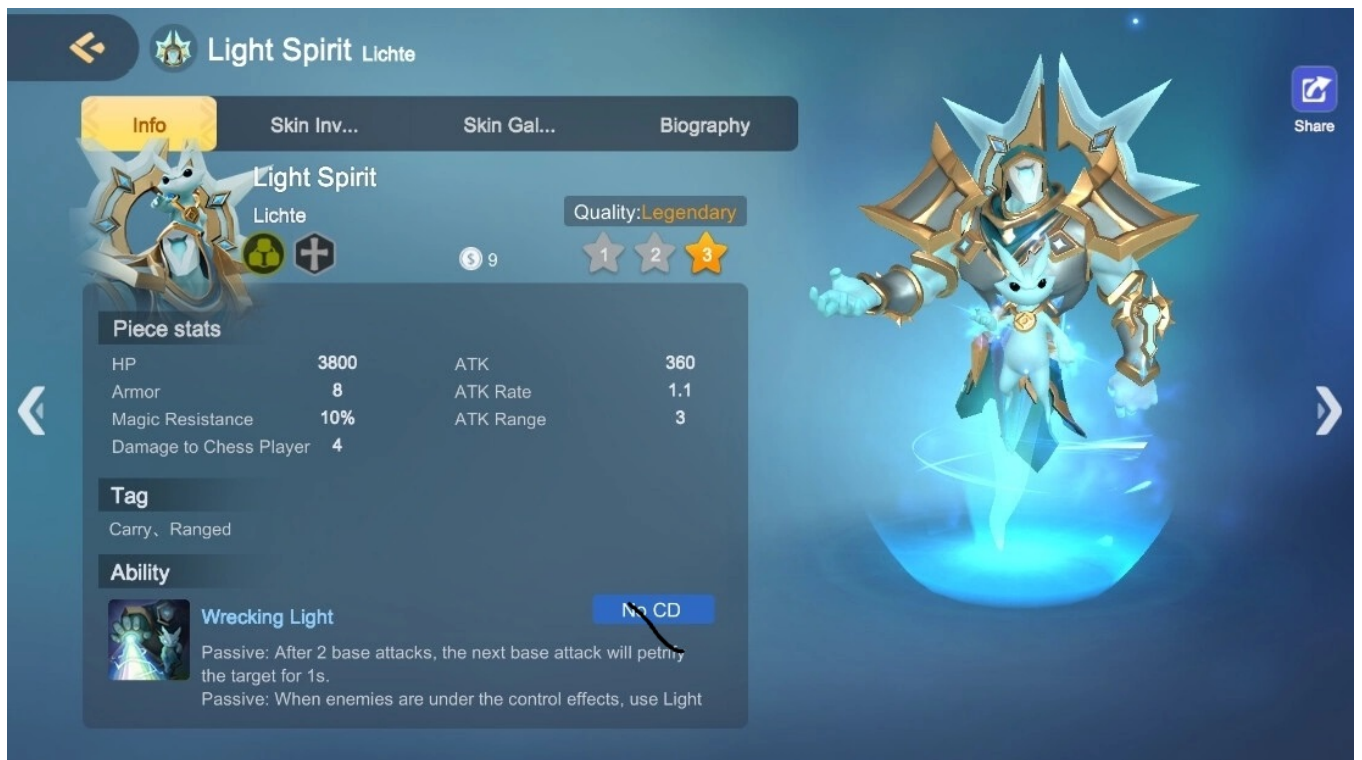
Light Spirit Lichte

Info | Skin Inv... | Skin Gal... | Biography

Share

Light Spirit
Lichte

Quality:Legendary

9

1 2 3

Piece stats

| HP | 3800 | ATK | 360 |
|---|---|---|---|
| Armor | 8 | ATK Rate | 1.1 |
| Magic Resistance | 10% | ATK Range | 3 |
| Damage to Chess Player | 4 | | |

Tag

Carry、Ranged

Ability

Wrecking Light

No CD

Passive: After 2 base attacks, the next base attack will petrify the target for 1s.
Passive: When enemies are under the control effects, use Light